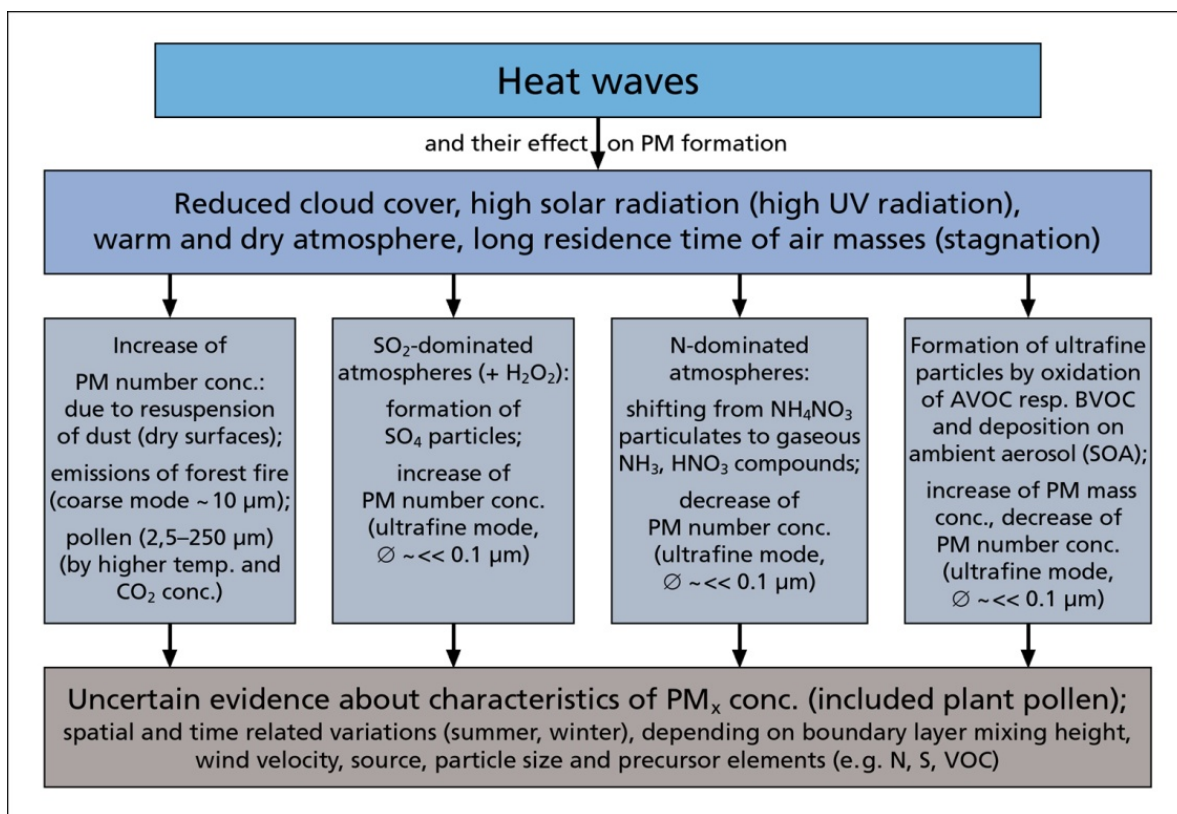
Heat waves

and their effect on PM formation

Reduced cloud cover, high solar radiation (high UV radiation), warm and dry atmosphere, long residence time of air masses (stagnation)

Increase of PM number conc.: due to resuspension of dust (dry surfaces); emissions of forest fire (coarse mode ~ 10 µm); pollen (2,5–250 µm) (by higher temp. and $CO_2$ conc.)

$SO_2$-dominated atmospheres (+ $H_2O_2$): formation of $SO_4$ particles; increase of PM number conc. (ultrafine mode, ∅ ~<< 0.1 µm)

N-dominated atmospheres: shifting from $NH_4NO_3$ particulates to gaseous $NH_3$, $HNO_3$ compounds; decrease of PM number conc. (ultrafine mode, ∅ ~<< 0.1 µm)

Formation of ultrafine particles by oxidation of AVOC resp. BVOC and deposition on ambient aerosol (SOA); increase of PM mass conc., decrease of PM number conc. (ultrafine mode, ∅ ~<< 0.1 µm)

Uncertain evidence about characteristics of $PM_x$ conc. (included plant pollen); spatial and time related variations (summer, winter), depending on boundary layer mixing height, wind velocity, source, particle size and precursor elements (e.g. N, S, VOC)